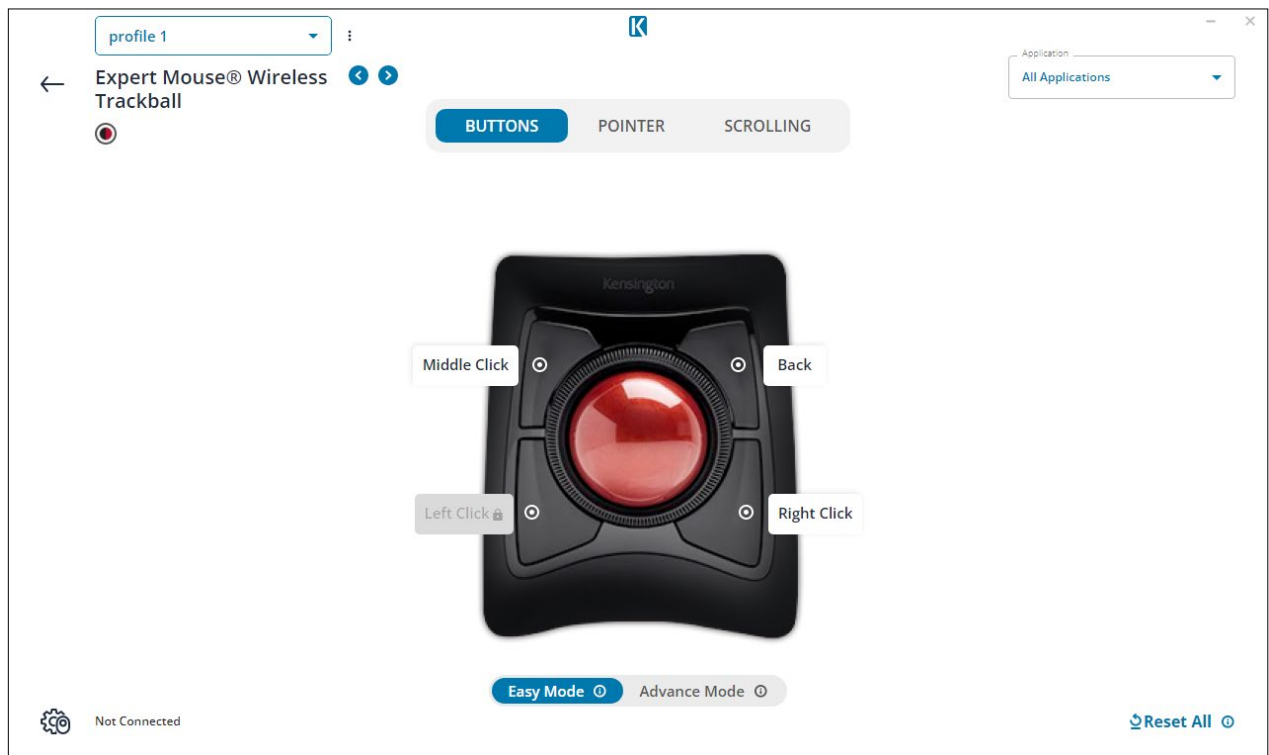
profile 1

K

Application
All Applications

Expert Mouse® Wireless Trackball

BUTTONS POINTER SCROLLING

Kensington

Middle Click

Back

Left Click

Right Click

Easy Mode Advance Mode

Not Connected

Reset All